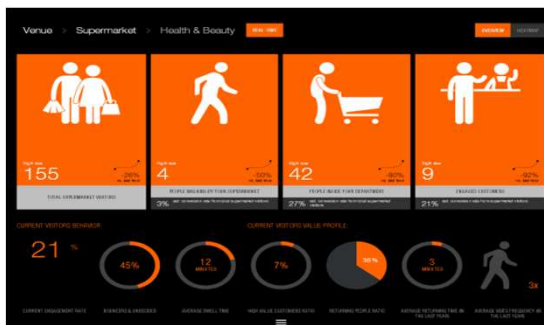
Venue > Supermarket > Health & Beauty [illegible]

OVERVIEW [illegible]

Right now
155
26%
TOTAL SUPERMARKET VISITORS

Right now
4
-50%
PEOPLE WALKING BY (THE SUPERMARKET)
3% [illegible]

Right now
42
-90%
PEOPLE INSIDE (THE DEPARTMENT)
27% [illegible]

Right now
9
-92%
ENGAGED CUSTOMERS
21% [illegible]

CURRENT VISITORS BEHAVIOR

21 %
CURRENT ENGAGEMENT RATE

45%
BOUNCERS & UNDECIDED

12 MINUTES
AVERAGE DWELL TIME

CURRENT VISITORS VALUE PROFILE

7%
HIGH VALUE CUSTOMERS RATIO

30%
RETURNING PEOPLE RATIO

3 MINUTES
AVERAGE RETURNING TIME IN THE LAST YEARS

3x
AVERAGE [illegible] FREQUENCY IN THE LAST YEARS